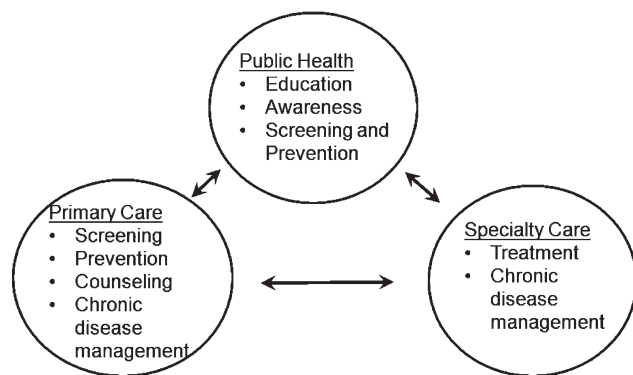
Public Health
• Education
• Awareness
• Screening and Prevention

Primary Care
• Screening
• Prevention
• Counseling
• Chronic disease management

Specialty Care
• Treatment
• Chronic disease management